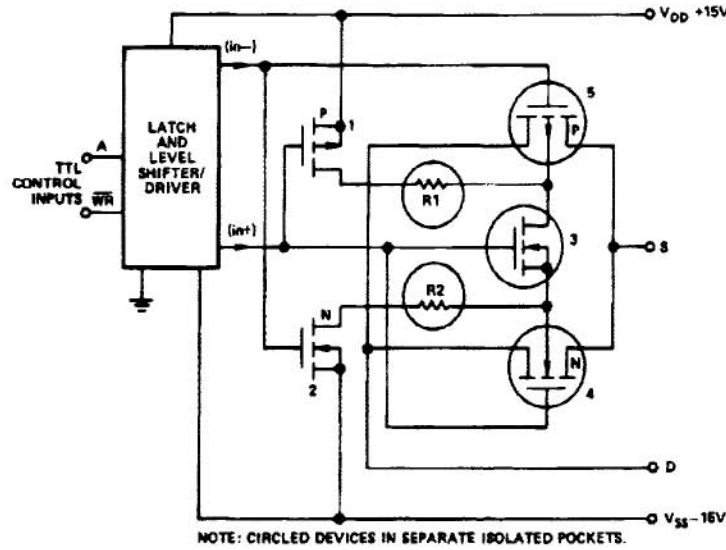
$V_{DD}$ +15V

(in−)

LATCH AND LEVEL SHIFTER/ DRIVER

TTL CONTROL INPUTS

A

$\overline{WR}$

P

1

5

P

R1

(in+)

3

S

R2

N

2

N

4

D

$V_{SS}$ −15V

NOTE: CIRCLED DEVICES IN SEPARATE ISOLATED POCKETS.